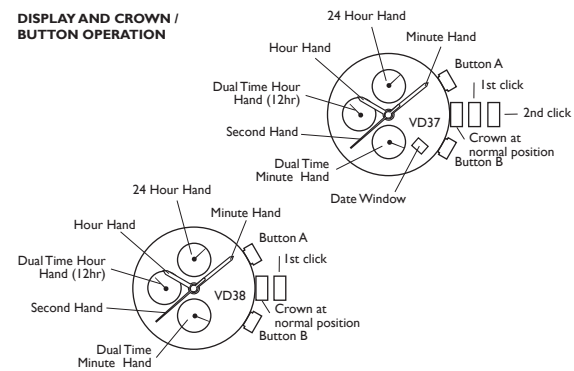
DISPLAY AND CROWN / BUTTON OPERATION

24 Hour Hand
Minute Hand
Hour Hand
Button A
1st click
Dual Time Hour Hand (12hr)
2nd click
VD37
Second Hand
Crown at normal position
Dual Time Minute Hand
Button B
Date Window

24 Hour Hand
Hour Hand
Minute Hand
Button A
1st click
Dual Time Hour Hand (12hr)
VD38
Second Hand
Crown at normal position
Button B
Dual Time Minute Hand